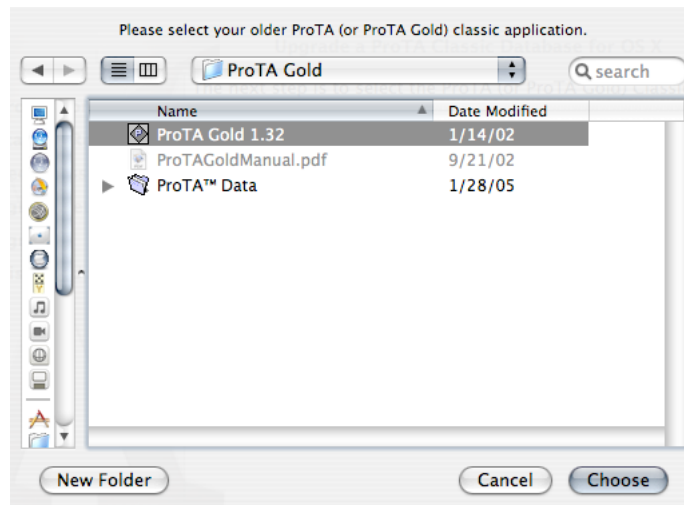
Please select your older ProTA (or ProTA Gold) classic application.

ProTA Gold

search

Upgrade a ProTA Classic Database for OS X

The next step is to select the ProTA (or ProTA Gold) Classic

| Name | Date Modified |
|---|---|
| ProTA Gold 1.32 | 1/14/02 |
| ProTAGoldManual.pdf | 9/21/02 |
| ProTA™ Data | 1/28/05 |

New Folder

Cancel

Choose